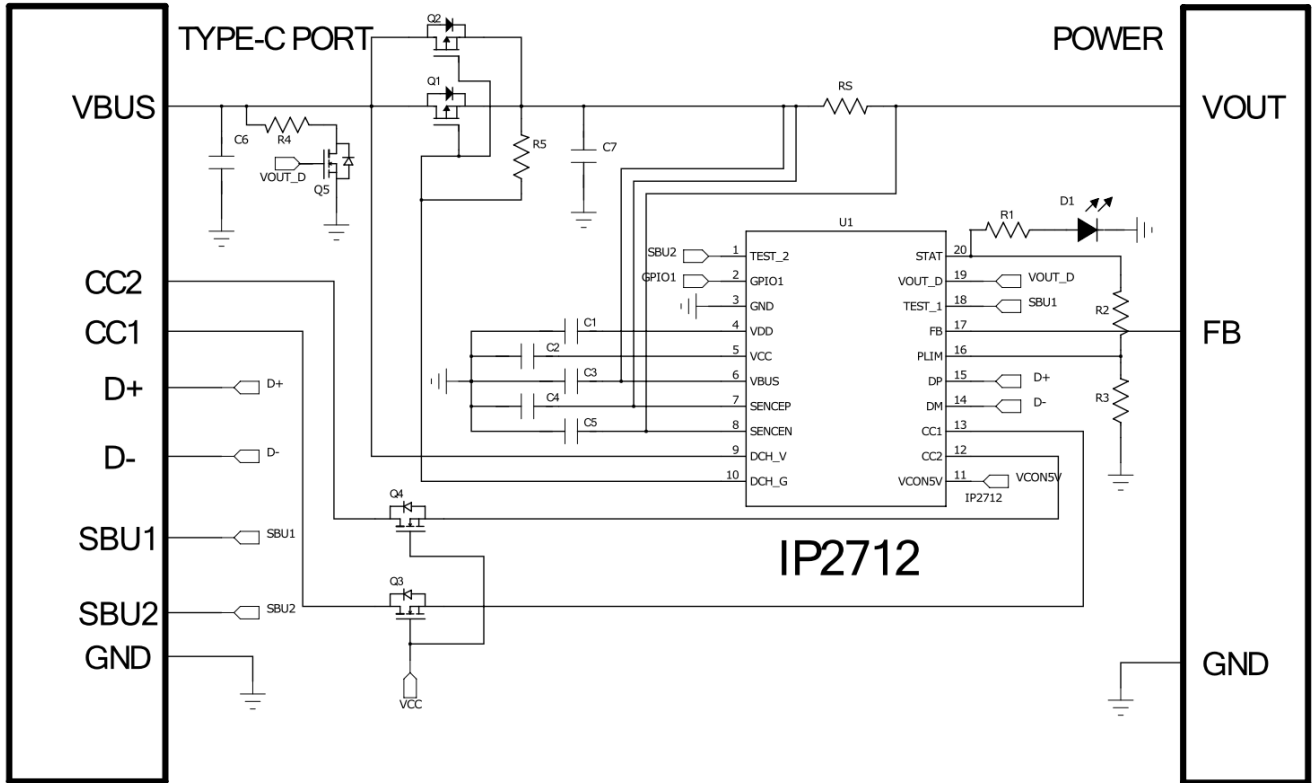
TYPE-C PORT
POWER
Q2
Q1
VBUS
VOUT
RS
C6
R4
R5
C7
VOUT_D
Q5
U1
R1
D1
SBU2
1
TEST_2
STAT
20
GPIO1
2
GPIO1
VOUT_D
19
VOUT_D
3
GND
TEST_1
18
SBU1
CC2
C1
4
VDD
FB
17
R2
CC1
FB
C2
5
VCC
PLIM
16
D+
C3
6
VBUS
DP
15
D+
R3
C4
7
SENCEP
DM
14
D-
D-
C5
8
SENCEN
CC1
13
D+
D-
9
DCH_V
CC2
12
10
DCH_G
VCON5V
11
VCON5V
IP2712
Q4
SBU1
SBU1
IP2712
Q3
SBU2
SBU2
GND
GND
VCC